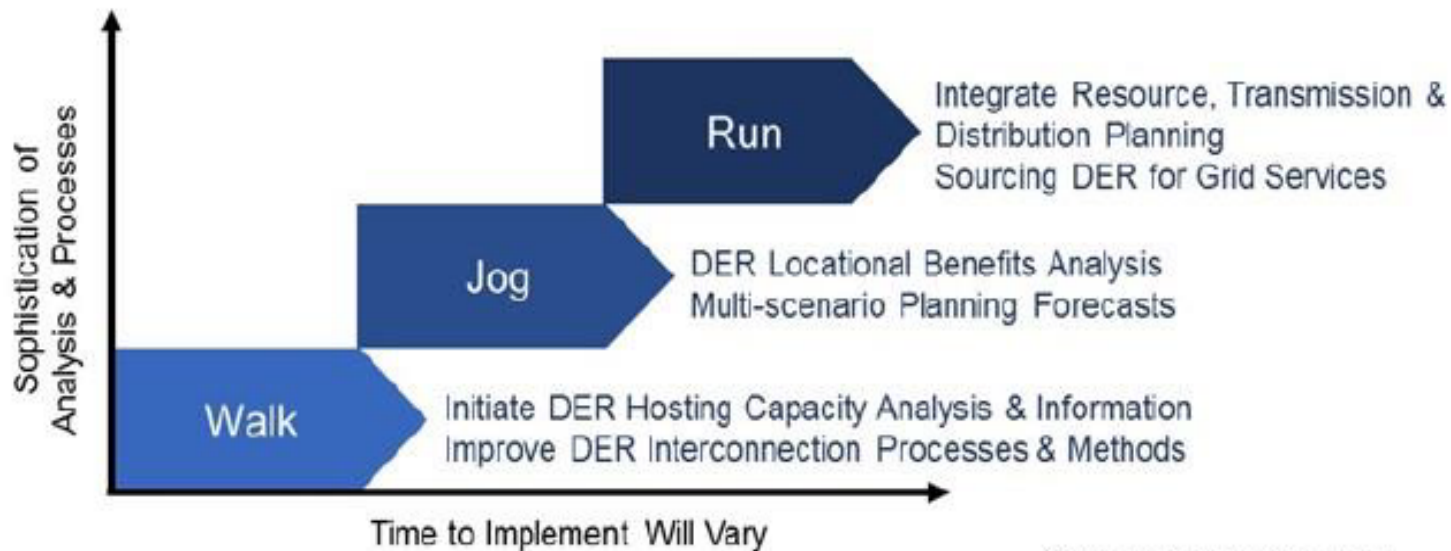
Sophistication of Analysis & Processes

Run

Integrate Resource, Transmission & Distribution Planning
Sourcing DER for Grid Services

Jog

DER Locational Benefits Analysis
Multi-scenario Planning Forecasts

Walk

Initiate DER Hosting Capacity Analysis & Information
Improve DER Interconnection Processes & Methods

Time to Implement Will Vary